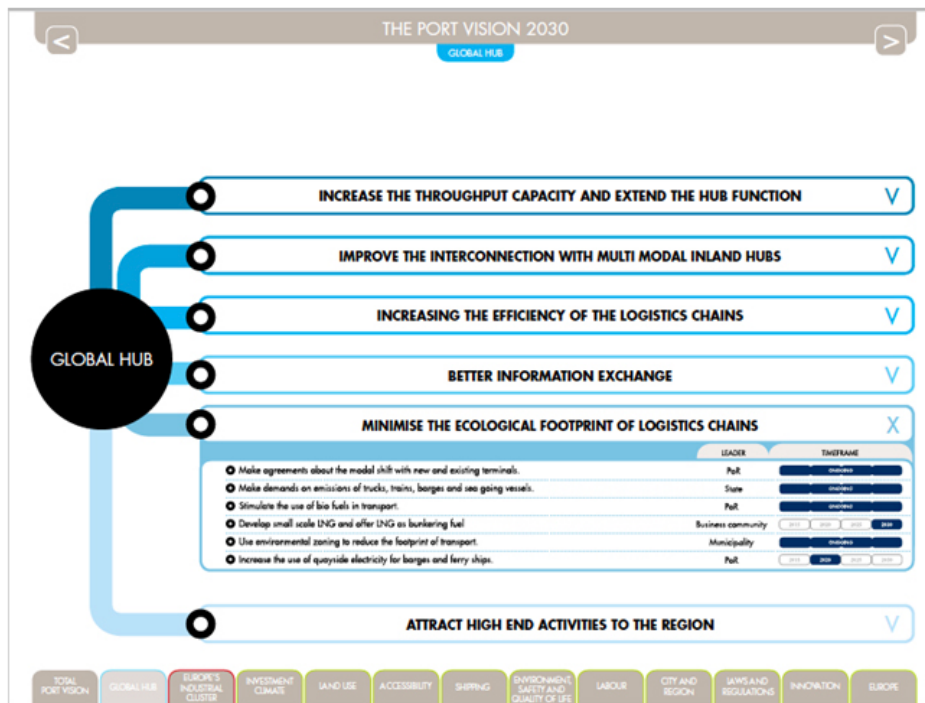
<

THE PORT VISION 2030

>

GLOBAL HUB

GLOBAL HUB

INCREASE THE THROUGHPUT CAPACITY AND EXTEND THE HUB FUNCTION V

IMPROVE THE INTERCONNECTION WITH MULTI MODAL INLAND HUBS V

INCREASING THE EFFICIENCY OF THE LOGISTICS CHAINS V

BETTER INFORMATION EXCHANGE V

MINIMISE THE ECOLOGICAL FOOTPRINT OF LOGISTICS CHAINS X

| | LEADER | TIMEFRAME |
|---|---|---|
| Make agreements about the modal shift with new and existing terminals. | PoR | ONGOING |
| Make demands on emissions of trucks, trains, barges and sea going vessels. | State | ONGOING |
| Stimulate the use of bio fuels in transport. | PoR | ONGOING |
| Develop small scale LNG and offer LNG as bunkering fuel | Business community | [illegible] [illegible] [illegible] 2030 |
| Use environmental zoning to reduce the footprint of transport. | Municipality | ONGOING |
| Increase the use of quayside electricity for barges and ferry ships. | PoR | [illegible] 2020 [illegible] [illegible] |

ATTRACT HIGH END ACTIVITIES TO THE REGION V

TOTAL PORT VISION | GLOBAL HUB | EUROPE'S INDUSTRIAL CLUSTER | INVESTMENT CLIMATE | LAND USE | ACCESSIBILITY | SHIPPING | ENVIRONMENT, SAFETY AND QUALITY OF LIFE | LABOUR | CITY AND REGION | LAWS AND REGULATIONS | INNOVATION | EUROPE